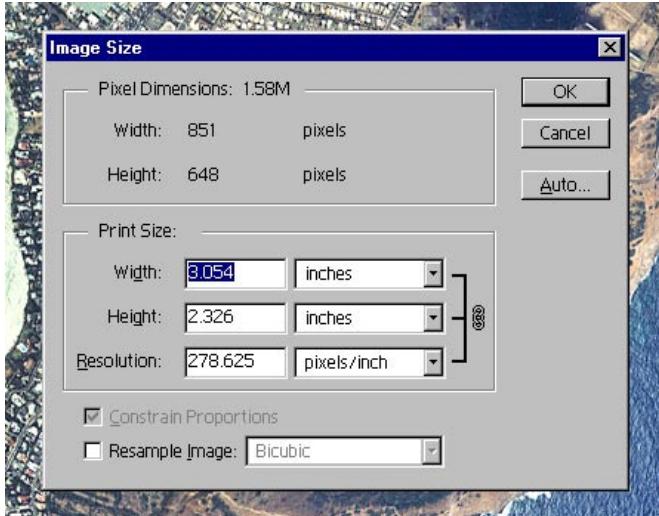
Image Size

Pixel Dimensions: 1.58M

Width: 851 pixels

Height: 648 pixels

Print Size:

Width: 3.054 inches

Height: 2.326 inches

Resolution: 278.625 pixels/inch

Constrain Proportions

Resample Image: Bicubic

OK

Cancel

Auto...